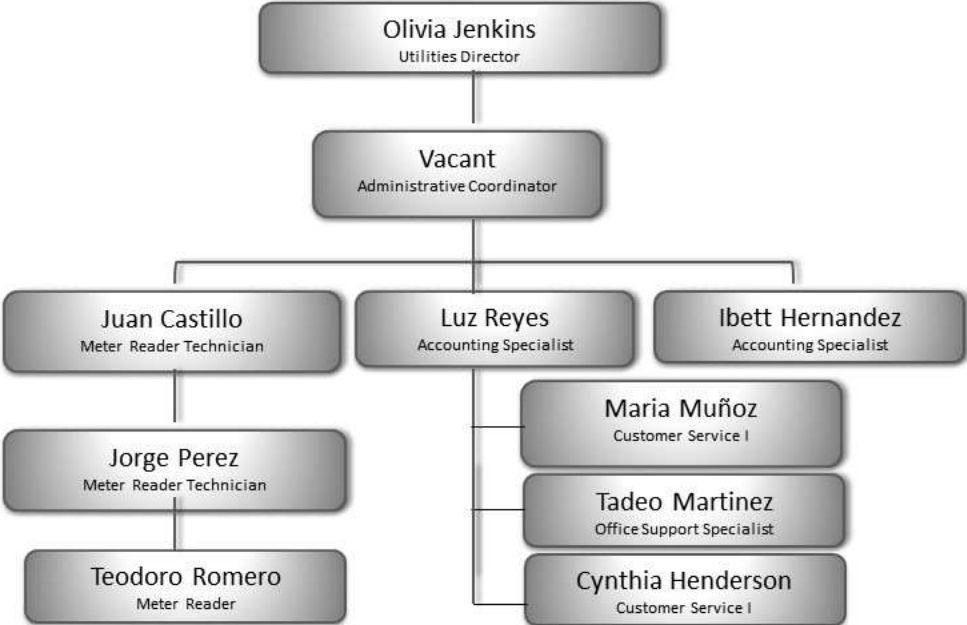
Olivia Jenkins
Utilities Director

Vacant
Administrative Coordinator

Juan Castillo
Meter Reader Technician

Luz Reyes
Accounting Specialist

Ibett Hernandez
Accounting Specialist

Jorge Perez
Meter Reader Technician

Teodoro Romero
Meter Reader

Maria Muñoz
Customer Service I

Tadeo Martinez
Office Support Specialist

Cynthia Henderson
Customer Service I